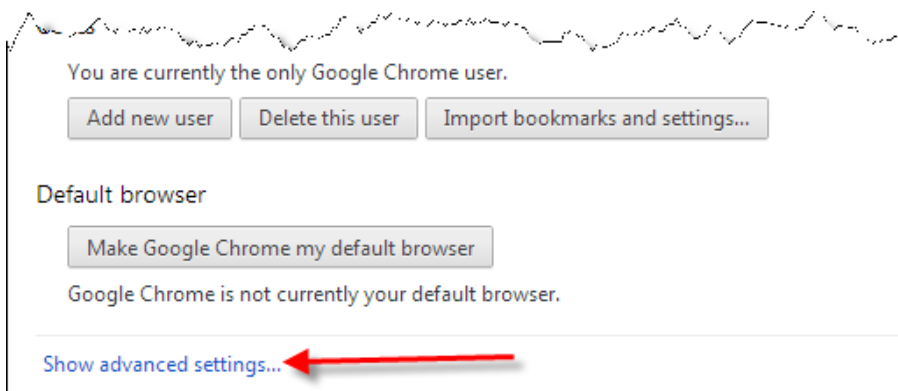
You are currently the only Google Chrome user.

Add new user

Delete this user

Import bookmarks and settings...

Default browser

Make Google Chrome my default browser

Google Chrome is not currently your default browser.

Show advanced settings...